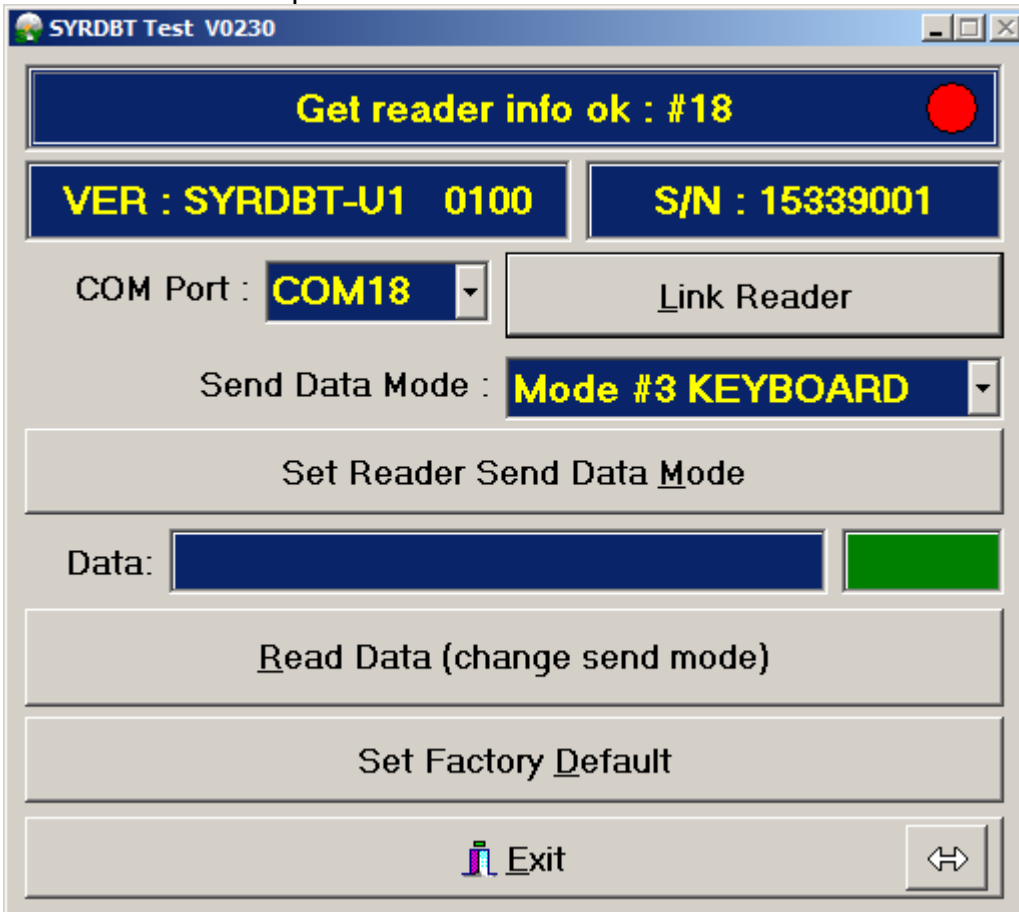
SYRDBT Test V0230

Get reader info ok : #18

VER : SYRDBT-U1 0100

S/N : 15339001

COM Port : COM18

Link Reader

Send Data Mode : Mode #3 KEYBOARD

Set Reader Send Data Mode

Data:

Read Data (change send mode)

Set Factory Default

Exit

⇔